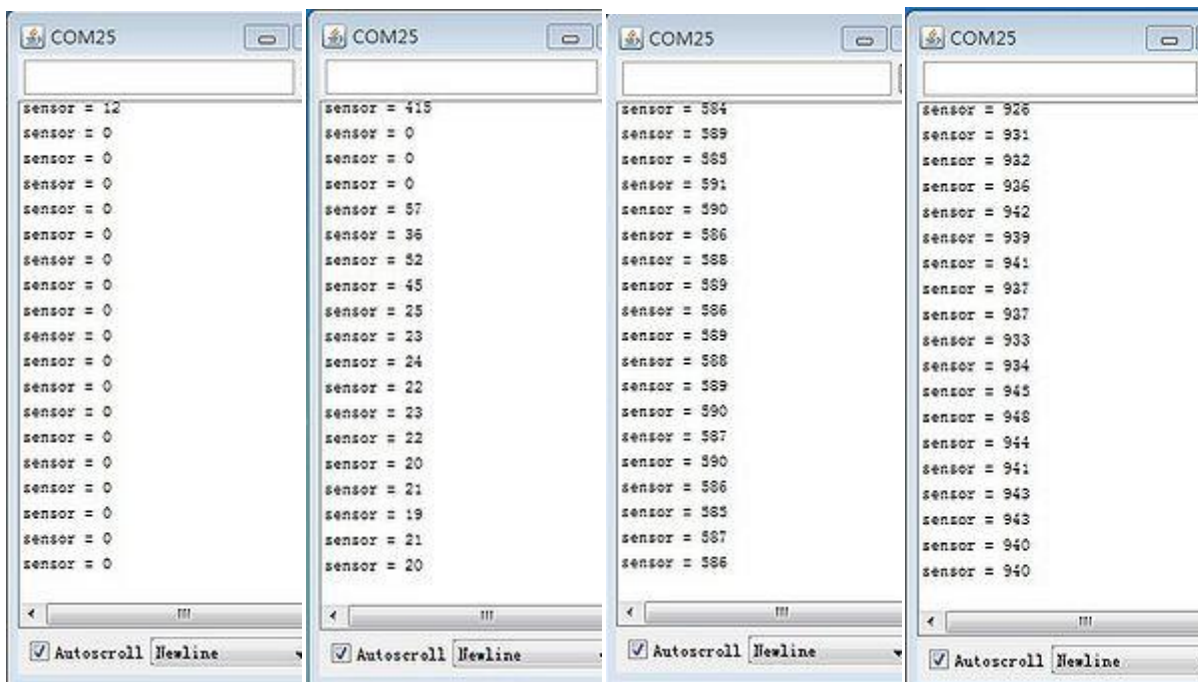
COM25

sensor = 12
sensor = 0
sensor = 0
sensor = 0
sensor = 0
sensor = 0
sensor = 0
sensor = 0
sensor = 0
sensor = 0
sensor = 0
sensor = 0
sensor = 0
sensor = 0
sensor = 0
sensor = 0
sensor = 0
sensor = 0
sensor = 0

Autoscroll Newline

COM25

sensor = 415
sensor = 0
sensor = 0
sensor = 0
sensor = 57
sensor = 36
sensor = 52
sensor = 45
sensor = 25
sensor = 23
sensor = 24
sensor = 22
sensor = 23
sensor = 22
sensor = 20
sensor = 21
sensor = 19
sensor = 21
sensor = 20

Autoscroll Newline

COM25

sensor = 584
sensor = 589
sensor = 585
sensor = 591
sensor = 590
sensor = 586
sensor = 588
sensor = 589
sensor = 586
sensor = 589
sensor = 588
sensor = 589
sensor = 590
sensor = 587
sensor = 590
sensor = 586
sensor = 585
sensor = 587
sensor = 586

Autoscroll Newline

COM25

sensor = 926
sensor = 931
sensor = 932
sensor = 936
sensor = 942
sensor = 939
sensor = 941
sensor = 937
sensor = 937
sensor = 933
sensor = 934
sensor = 945
sensor = 948
sensor = 944
sensor = 941
sensor = 943
sensor = 943
sensor = 940
sensor = 940

Autoscroll Newline